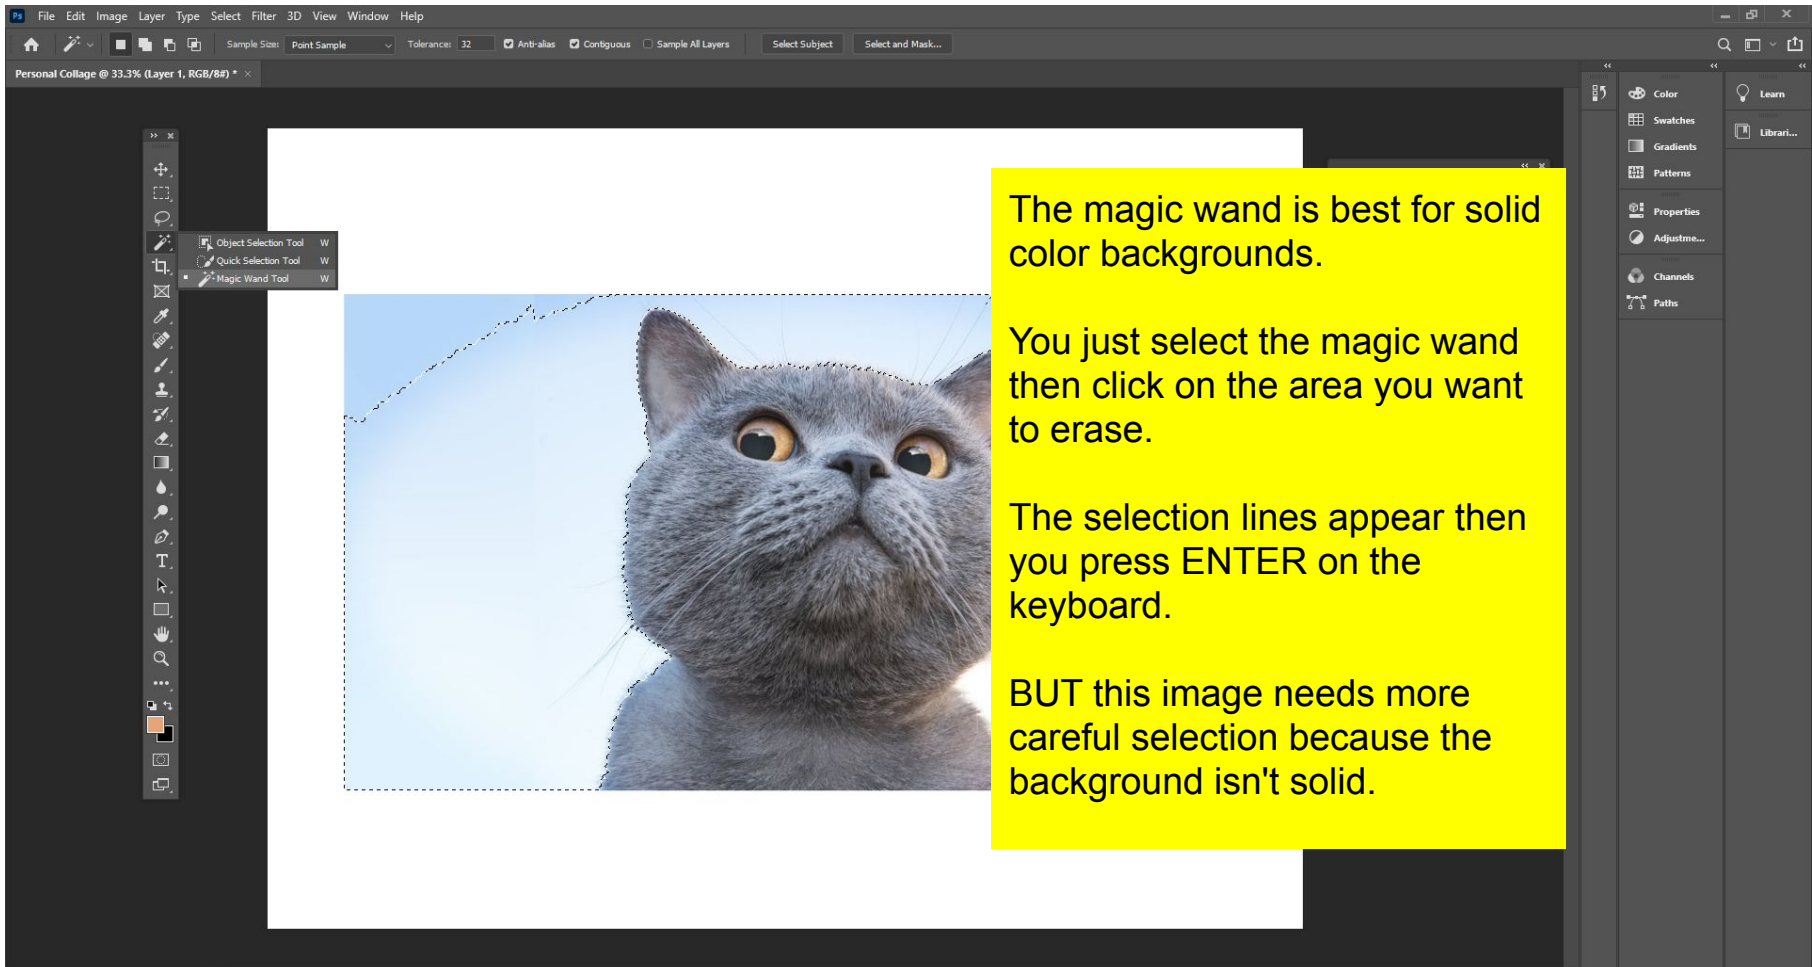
Ps File Edit Image Layer Type Select Filter 3D View Window Help

Sample Size: Point Sample Tolerance: 32 Anti-alias Contiguous Sample All Layers Select Subject Select and Mask...

Personal Collage @ 33.3% (Layer 1, RGB/8#) * ×

Object Selection Tool W
Quick Selection Tool W
Magic Wand Tool W

The magic wand is best for solid color backgrounds.

You just select the magic wand then click on the area you want to erase.

The selection lines appear then you press ENTER on the keyboard.

BUT this image needs more careful selection because the background isn't solid.

Color
Swatches
Gradients
Patterns
Properties
Adjustme...
Channels
Paths
Learn
Librari...